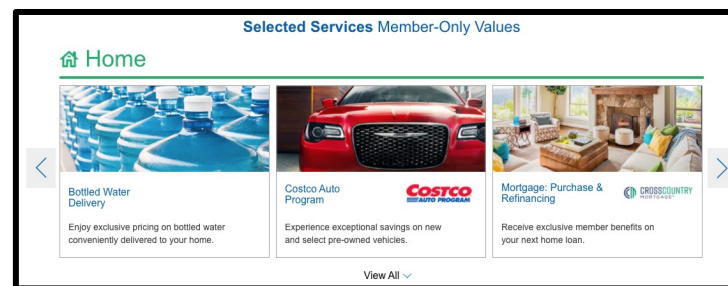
Selected Services Member-Only Values

Home

Bottled Water Delivery

Enjoy exclusive pricing on bottled water conveniently delivered to your home.

Costco Auto Program

COSTCO AUTO PROGRAM

Experience exceptional savings on new and select pre-owned vehicles.

Mortgage: Purchase & Refinancing

CROSSCOUNTRY MORTGAGE

Receive exclusive member benefits on your next home loan.

View All